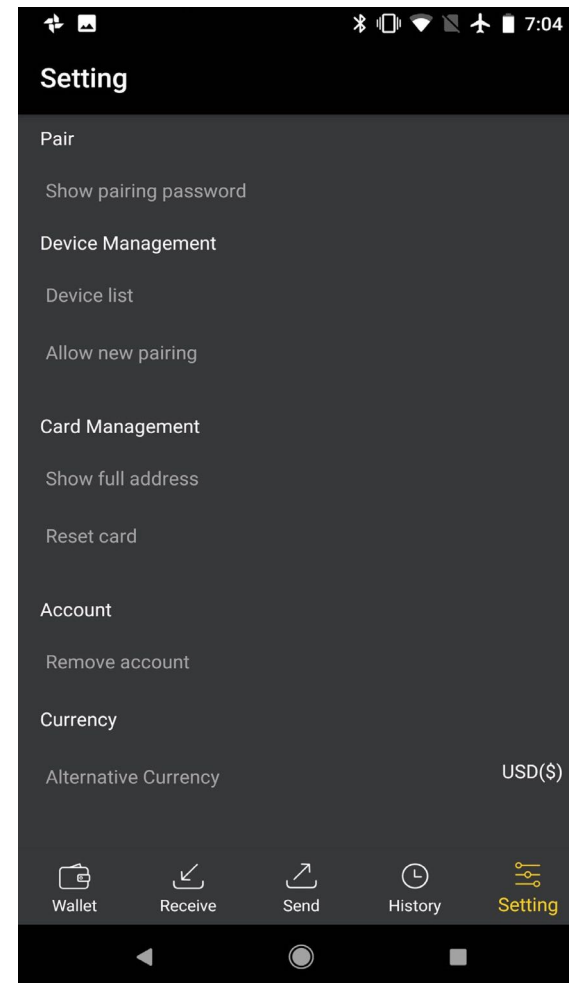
7:04

Setting

Pair

Show pairing password

Device Management

Device list

Allow new pairing

Card Management

Show full address

Reset card

Account

Remove account

Currency

Alternative Currency

USD($)

Wallet
Receive
Send
History
Setting